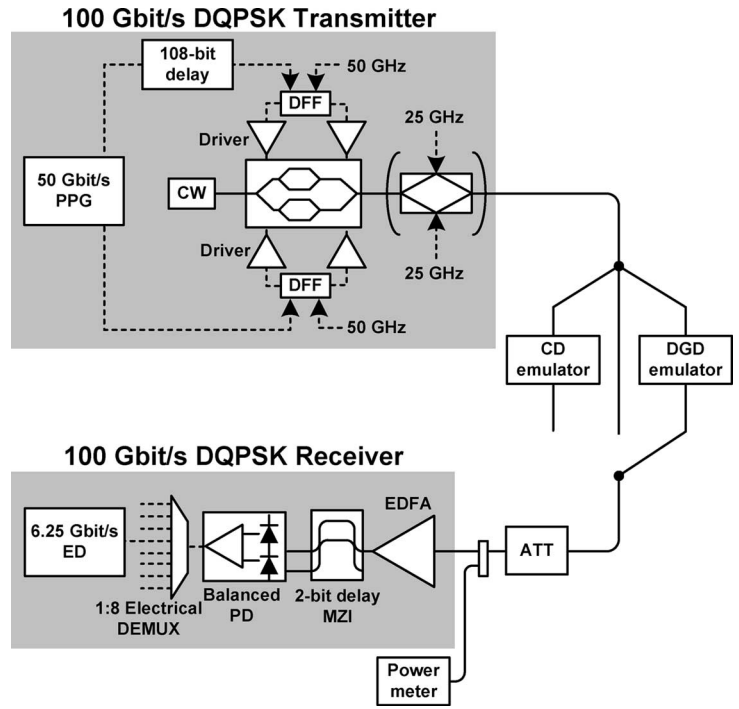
100 Gbit/s DQPSK Transmitter

108-bit delay

50 GHz

DFF

Driver

50 Gbit/s PPG

CW

25 GHz

Driver

25 GHz

DFF

50 GHz

CD emulator

DGD emulator

100 Gbit/s DQPSK Receiver

6.25 Gbit/s ED

1:8 Electrical DEMUX

Balanced PD

2-bit delay MZI

EDFA

ATT

Power meter